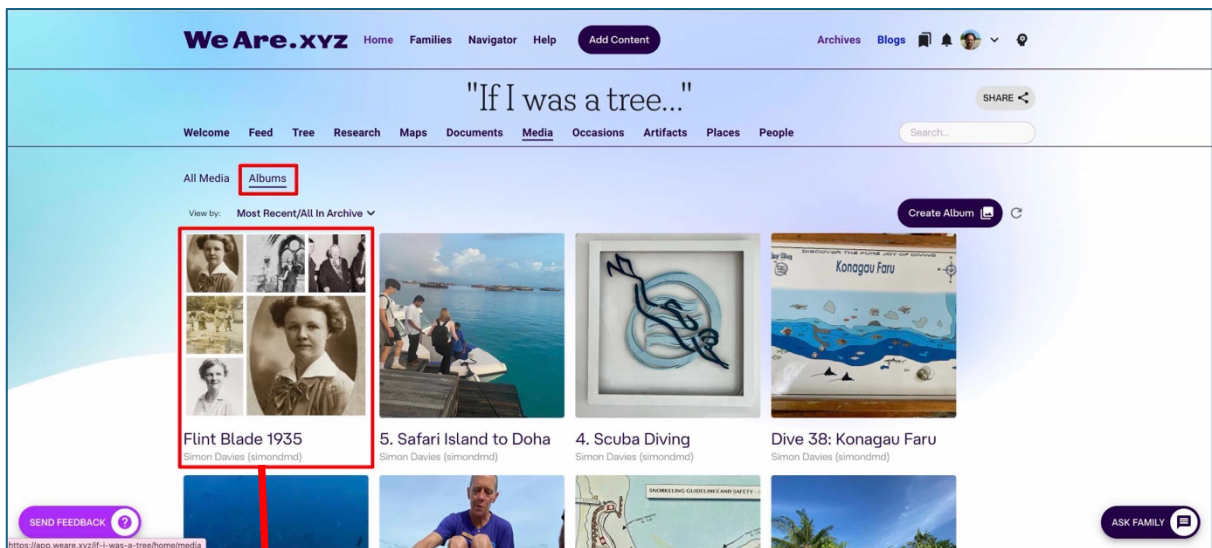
We Are.xyz Home Families Navigator Help Add Content

Archives Blogs

"If I was a tree..."

SHARE

Welcome Feed Tree Research Maps Documents Media Occasions Artifacts Places People

Search...

All Media Albums

View by: Most Recent/All In Archive

Create Album

DISCOVER THE PURE JOY OF DIVING
Konagau Faru

Flint Blade 1935
Simon Davies (simondmd)

5. Safari Island to Doha
Simon Davies (simondmd)

4. Scuba Diving
Simon Davies (simondmd)

Dive 38: Konagau Faru
Simon Davies (simondmd)

SNORKELING GUIDELINES AND SAFETY

SEND FEEDBACK

https://app.weare.xyz/if-i-was-a-tree/home/media

ASK FAMILY